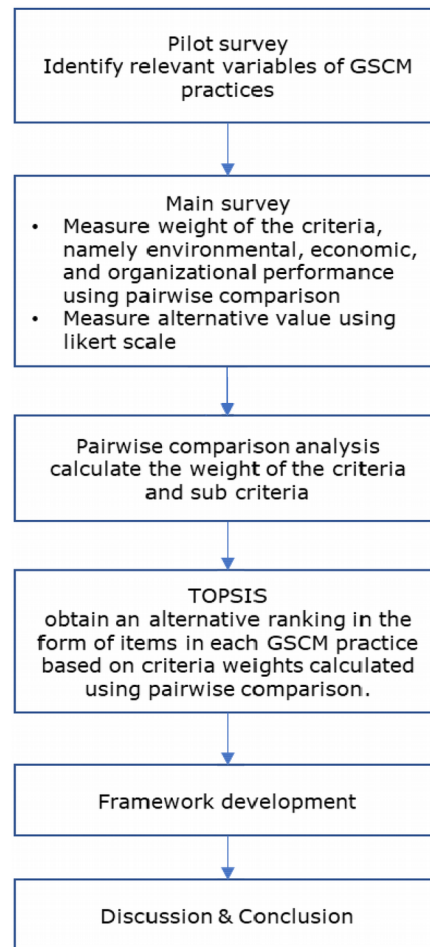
Pilot survey
Identify relevant variables of GSCM practices

Main survey
- Measure weight of the criteria, namely environmental, economic, and organizational performance using pairwise comparison
- Measure alternative value using likert scale

Pairwise comparison analysis
calculate the weight of the criteria and sub criteria

TOPSIS
obtain an alternative ranking in the form of items in each GSCM practice based on criteria weights calculated using pairwise comparison.

Framework development

Discussion & Conclusion